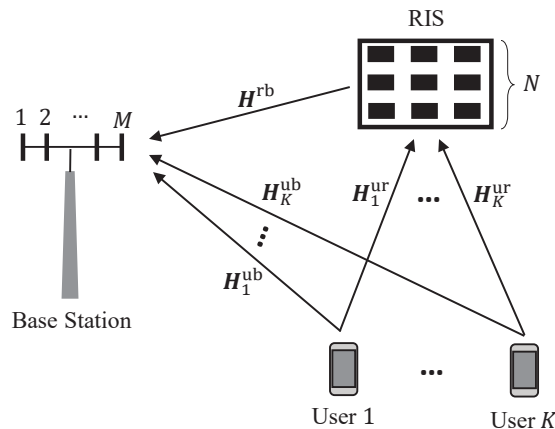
RIS

$N$

1 2 ⋯ $M$

$\boldsymbol{H}^{\mathrm{rb}}$

$\boldsymbol{H}_K^{\mathrm{ub}}$

$\boldsymbol{H}_1^{\mathrm{ur}}$

$\boldsymbol{H}_K^{\mathrm{ur}}$

$\boldsymbol{H}_1^{\mathrm{ub}}$

Base Station

User 1

User $K$